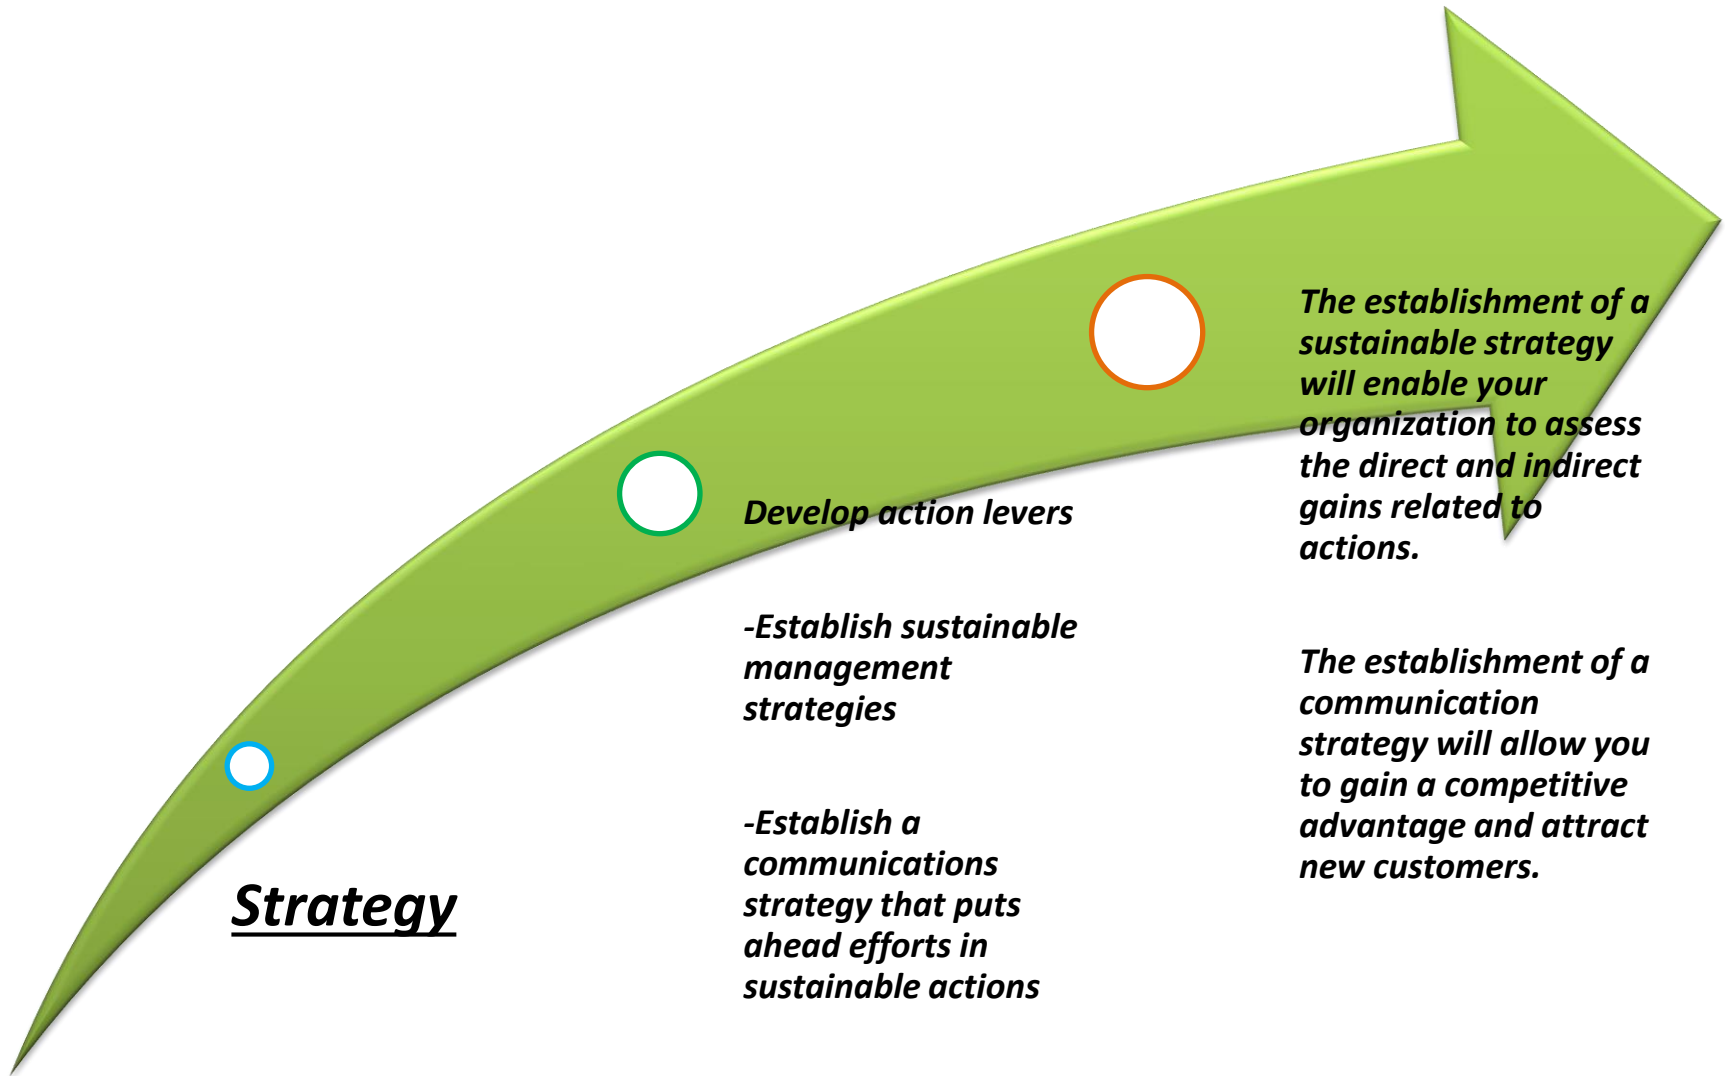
Strategy

Develop action levers

-Establish sustainable management strategies

-Establish a communications strategy that puts ahead efforts in sustainable actions

The establishment of a sustainable strategy will enable your organization to assess the direct and indirect gains related to actions.

The establishment of a communication strategy will allow you to gain a competitive advantage and attract new customers.